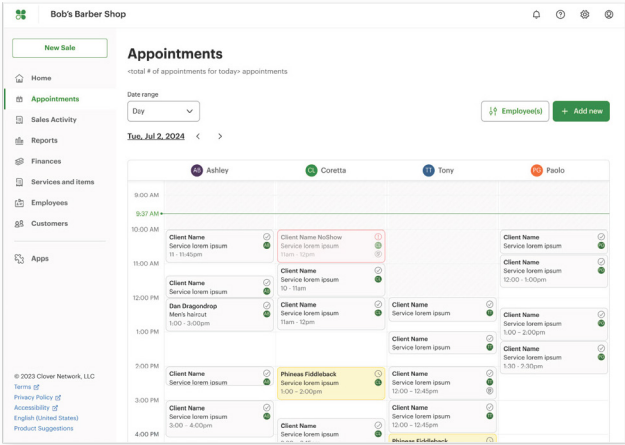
Bob's Barber Shop

New Sale

Home
Appointments
Sales Activity
Reports
Finances
Services and items
Employees
Customers
Apps

© 2023 Clover Network, LLC
Terms
Privacy Policy
Accessibility
English (United States)
Product Suggestions

Appointments

<total # of appointments for today> appointments

Date range
Day

Employee(s)
+ Add new

Tue, Jul 2, 2024

AS Ashley
CL Coretta
TT Tony
PG Paolo

9:00 AM
9:37 AM
10:00 AM
11:00 AM
12:00 PM
1:00 PM
7:00 PM
3:00 PM
4:00 PM

Client Name
Service lorem ipsum
11 - 11:45pm

Client Name NoShow
Service lorem ipsum
11am - 12pm

Client Name
Service lorem ipsum

Client Name
Service lorem ipsum
12:00 - 1:00pm

Client Name
Service lorem ipsum

Client Name
Service lorem ipsum
10 - 11am

Dan Dragondrop
Men's haircut
1:00 - 3:00pm

Client Name
Service lorem ipsum
11am - 12pm

Client Name
Service lorem ipsum

Client Name
Service lorem ipsum
1:00 - 2:00pm

Client Name
Service lorem ipsum

Client Name
Service lorem ipsum
1:30 - 2:30pm

Client Name
Service lorem ipsum

Phineas Fiddleback
Service lorem ipsum
1:00 - 2:00pm

Client Name
Service lorem ipsum
12:00 - 12:45pm

Client Name
Service lorem ipsum
3:00 - 4:00pm

Client Name
Service lorem ipsum
12:00 - 12:45pm

Client Name
Service lorem ipsum

Phineas Fiddleback